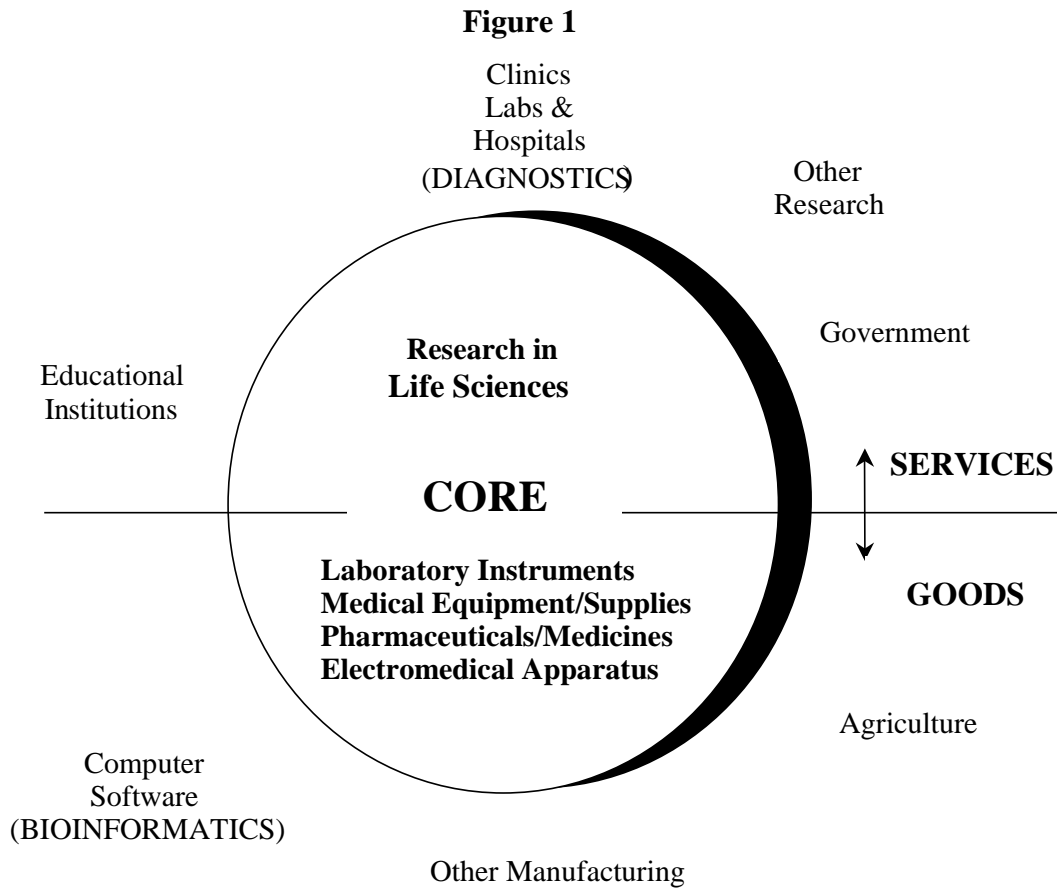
**Figure 1**

Clinics
Labs &
Hospitals
(DIAGNOSTICS)

Other
Research

Government

Educational
Institutions

**Research in
Life Sciences**

**CORE**

**SERVICES**

**GOODS**

**Laboratory Instruments
Medical Equipment/Supplies
Pharmaceuticals/Medicines
Electromedical Apparatus**

Agriculture

Computer
Software
(BIOINFORMATICS)

Other Manufacturing